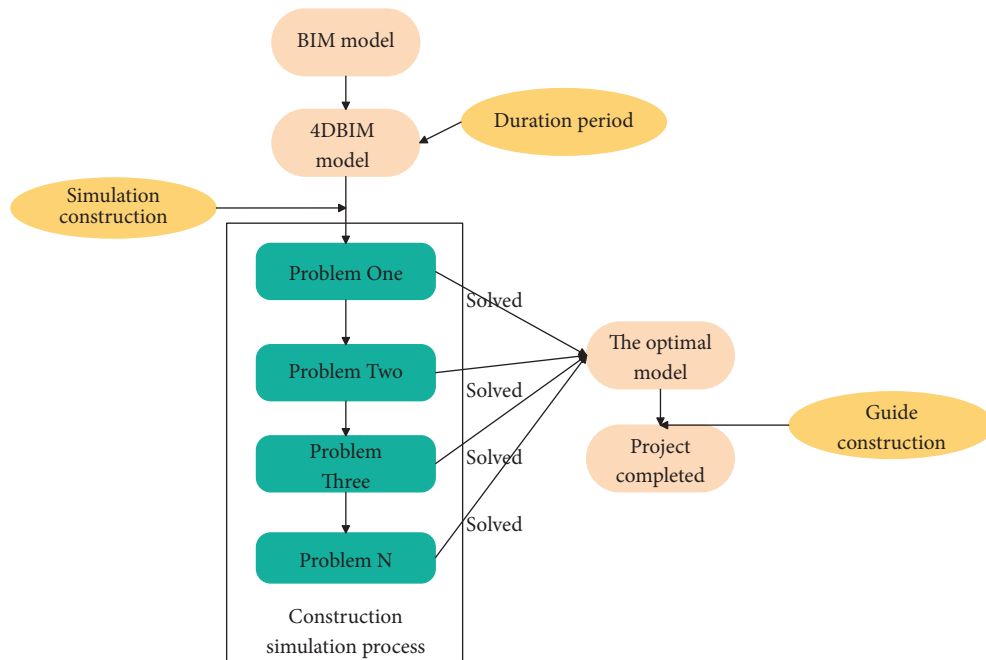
BIM model

4DBIM model

Duration period

Simulation construction

Problem One

Solved

Problem Two

Solved

Problem Three

Solved

Solved

Problem N

Construction simulation process

The optimal model

Project completed

Guide construction